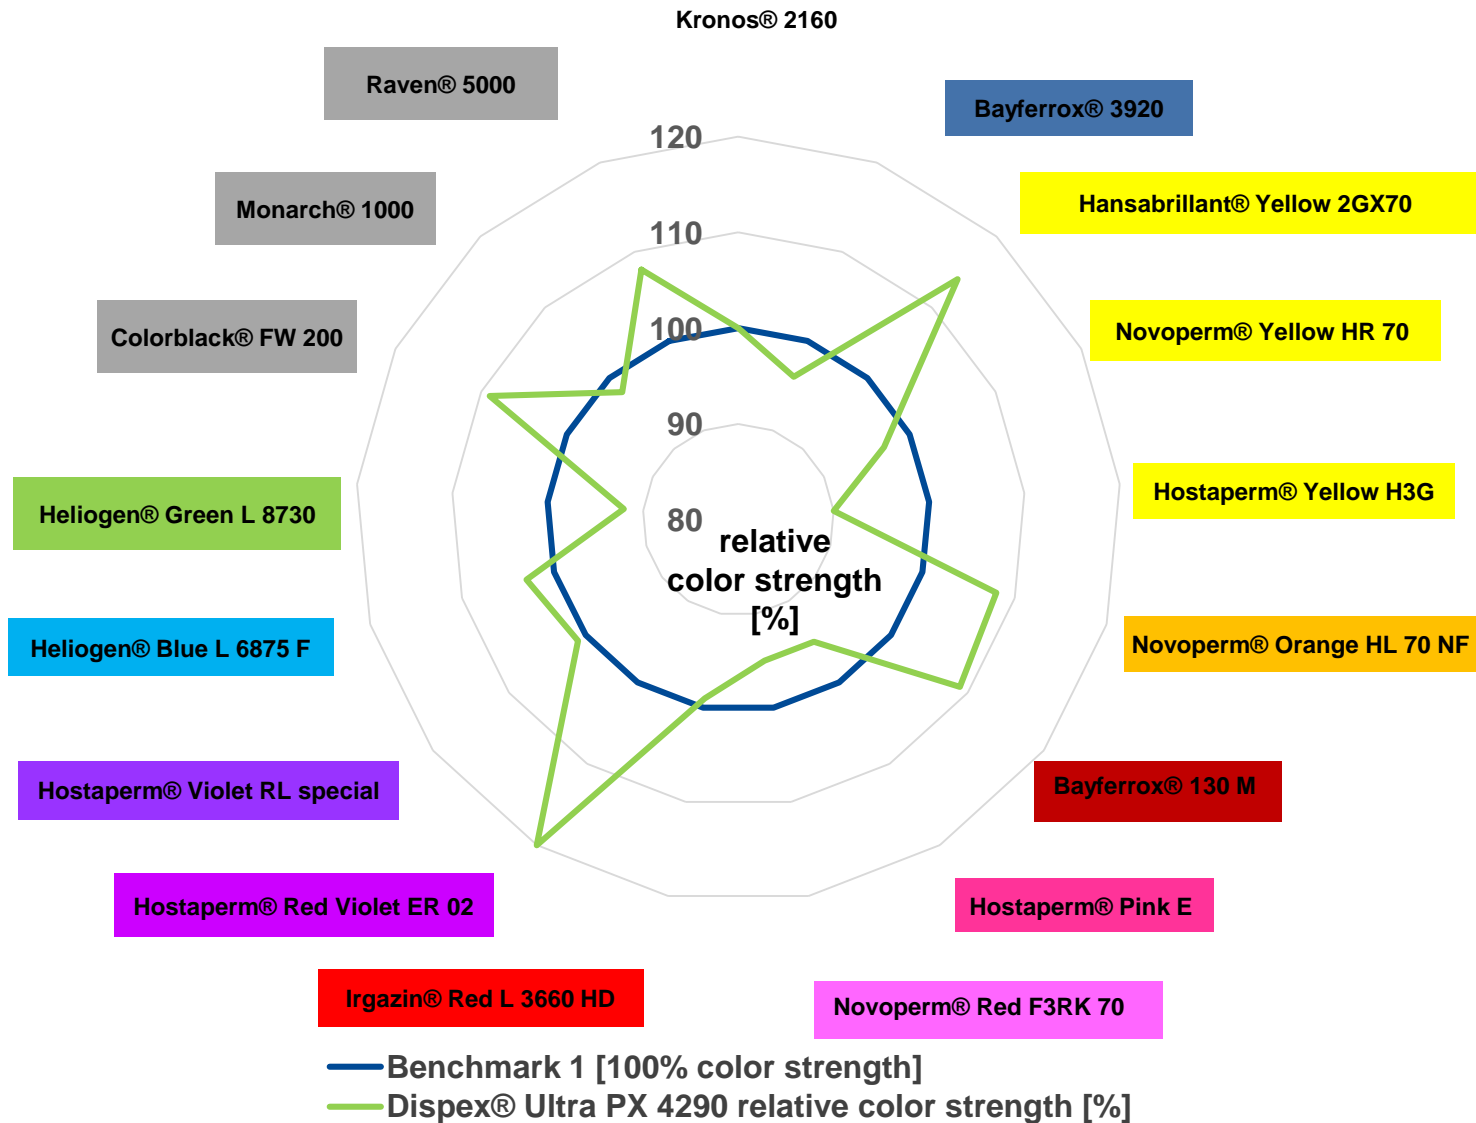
Kronos® 2160

Bayferrox® 3920

Hansabrillant® Yellow 2GX70

Novoperm® Yellow HR 70

Hostaperm® Yellow H3G

Novoperm® Orange HL 70 NF

Bayferrox® 130 M

Hostaperm® Pink E

Novoperm® Red F3RK 70

Irgazin® Red L 3660 HD

Hostaperm® Red Violet ER 02

Hostaperm® Violet RL special

Heliogen® Blue L 6875 F

Heliogen® Green L 8730

Colorblack® FW 200

Monarch® 1000

Raven® 5000

120

110

100

90

80

relative color strength [%]

Benchmark 1 [100% color strength]

Dispex® Ultra PX 4290 relative color strength [%]